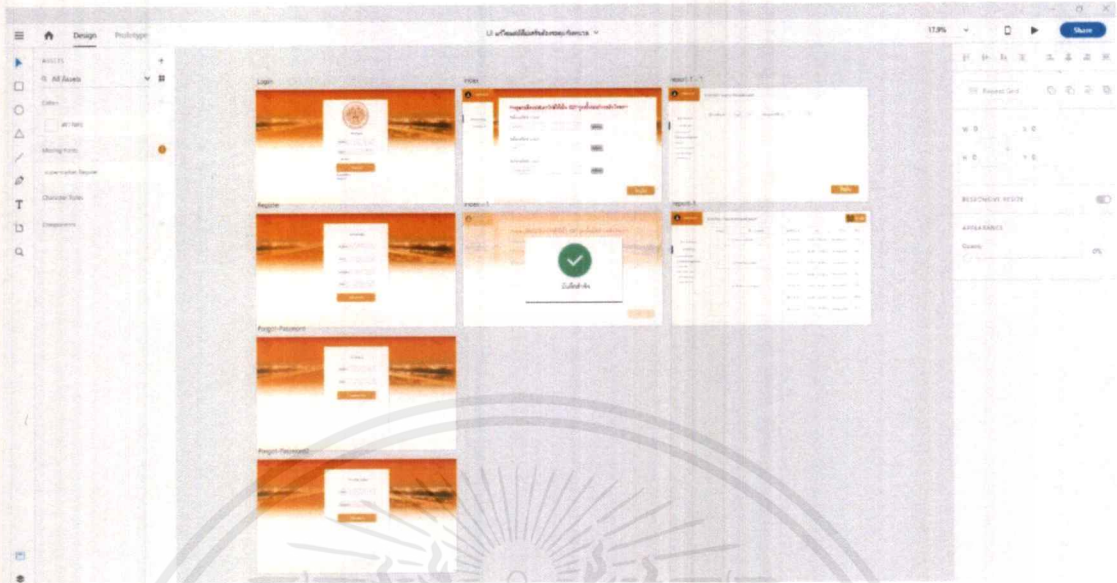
Design Prototype

UI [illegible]

17.9%

Share

ASSETS

All Assets

Colors

Character Styles

Components

Login

Index

Report

Register

Index - 1

Report 1

Forgot Password

Forgot Password

RESPONSIVE RESIZE

APPEARANCE